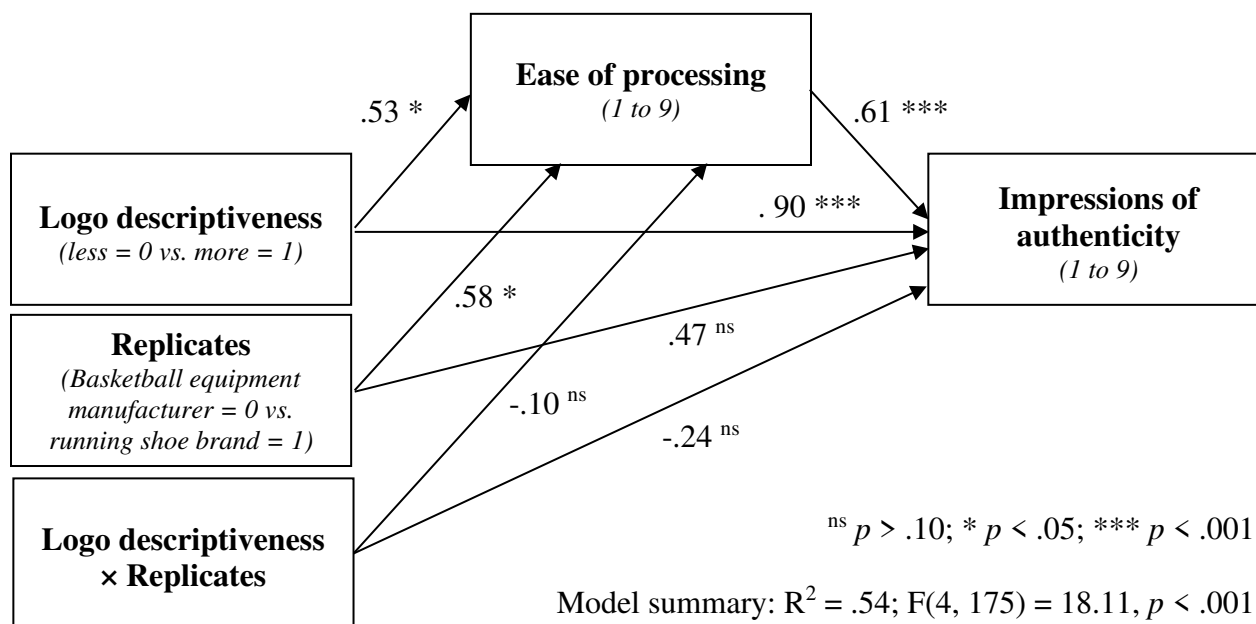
Ease of processing
(1 to 9)

.53 *

.61 ***

Logo descriptiveness
(less = 0 vs. more = 1)

. 90 ***

Impressions of authenticity
(1 to 9)

.58 *

Replicates
(Basketball equipment manufacturer = 0 vs. running shoe brand = 1)

.47 $^{ns}$

-.10 $^{ns}$

-.24 $^{ns}$

Logo descriptiveness × Replicates

$^{ns}$ $p$ > .10; * $p$ < .05; *** $p$ < .001

Model summary: $R^2$ = .54; F(4, 175) = 18.11, $p$ < .001